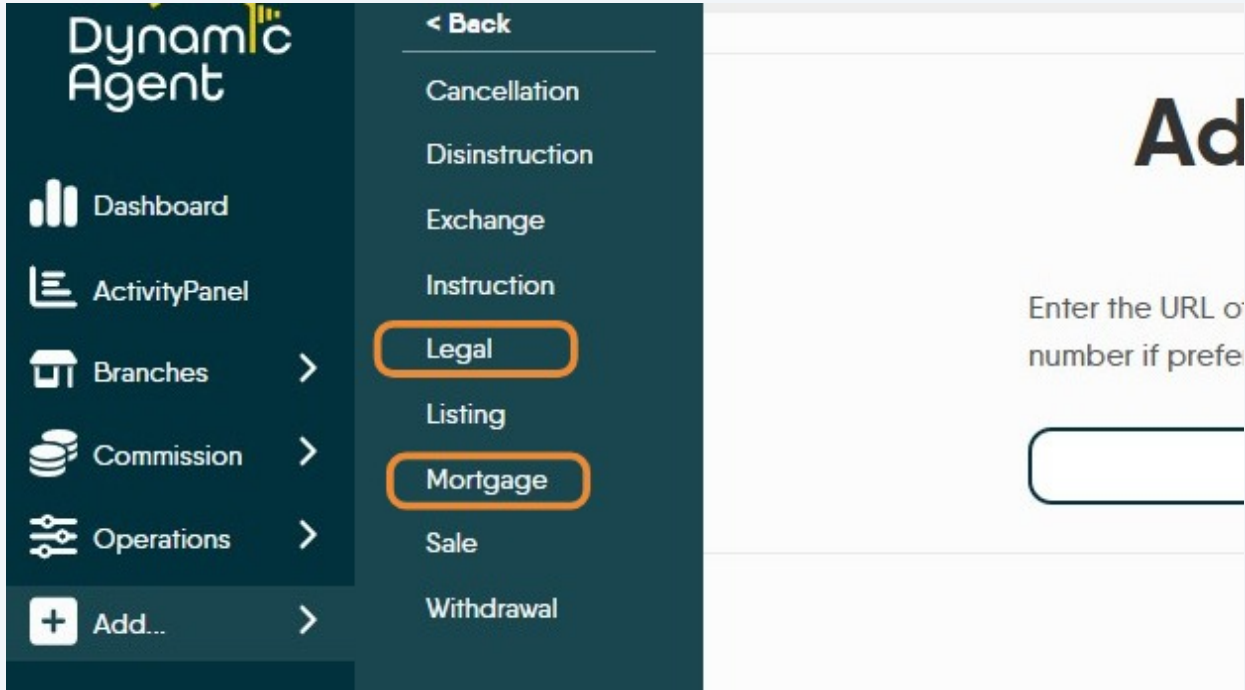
Dynamic Agent

Dashboard

ActivityPanel

Branches

Commission

Operations

Add...

< Back

Cancellation

Disinstruction

Exchange

Instruction

Legal

Listing

Mortgage

Sale

Withdrawal

Ad

Enter the URL o

number if prefe